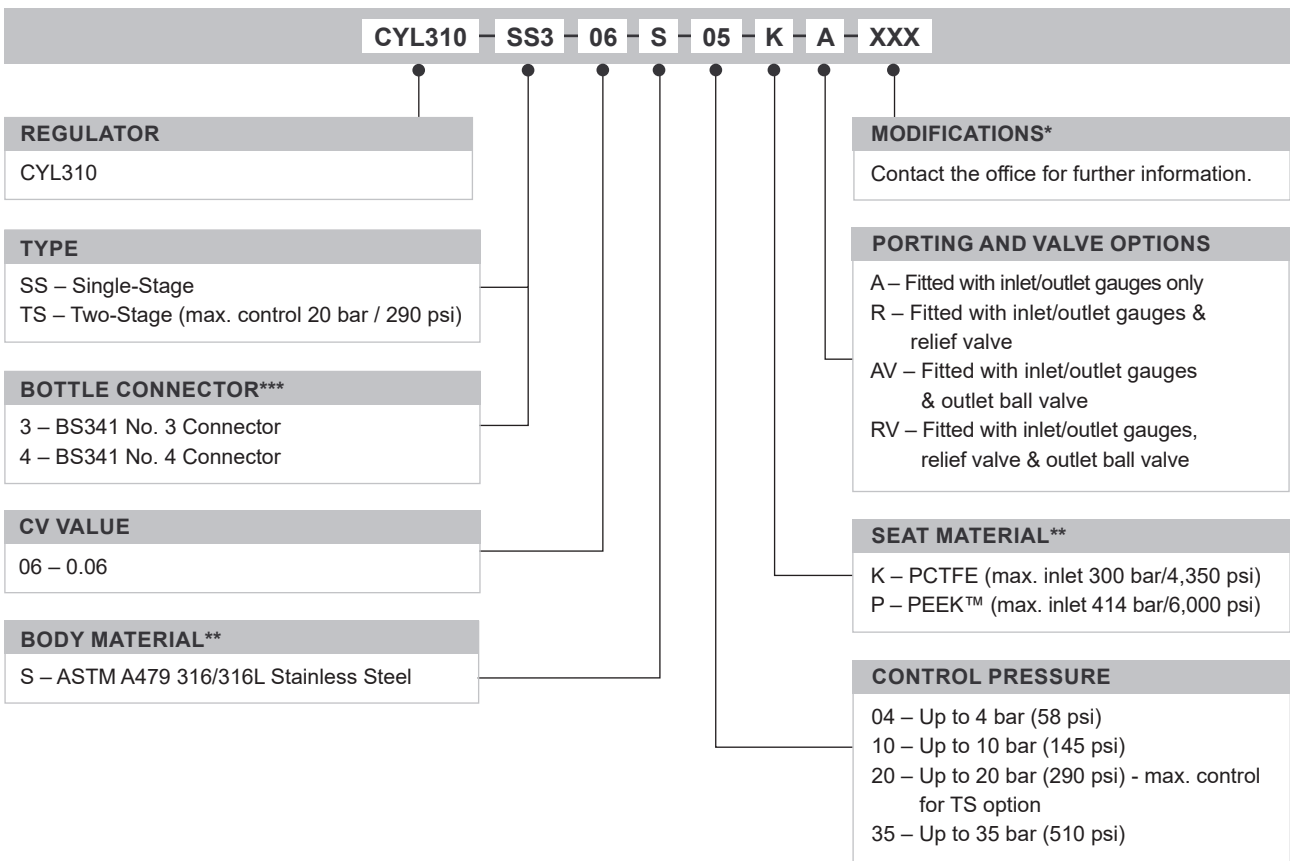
CYL310 – SS3 – 06 – S – 05 – K – A – XXX

REGULATOR
CYL310

TYPE
SS – Single-Stage
TS – Two-Stage (max. control 20 bar / 290 psi)

BOTTLE CONNECTOR***
3 – BS341 No. 3 Connector
4 – BS341 No. 4 Connector

CV VALUE
06 – 0.06

BODY MATERIAL**
S – ASTM A479 316/316L Stainless Steel

MODIFICATIONS*
Contact the office for further information.

PORTING AND VALVE OPTIONS
A – Fitted with inlet/outlet gauges only
R – Fitted with inlet/outlet gauges & relief valve
AV – Fitted with inlet/outlet gauges & outlet ball valve
RV – Fitted with inlet/outlet gauges, relief valve & outlet ball valve

SEAT MATERIAL**
K – PCTFE (max. inlet 300 bar/4,350 psi)
P – PEEK™ (max. inlet 414 bar/6,000 psi)

CONTROL PRESSURE
04 – Up to 4 bar (58 psi)
10 – Up to 10 bar (145 psi)
20 – Up to 20 bar (290 psi) - max. control for TS option
35 – Up to 35 bar (510 psi)